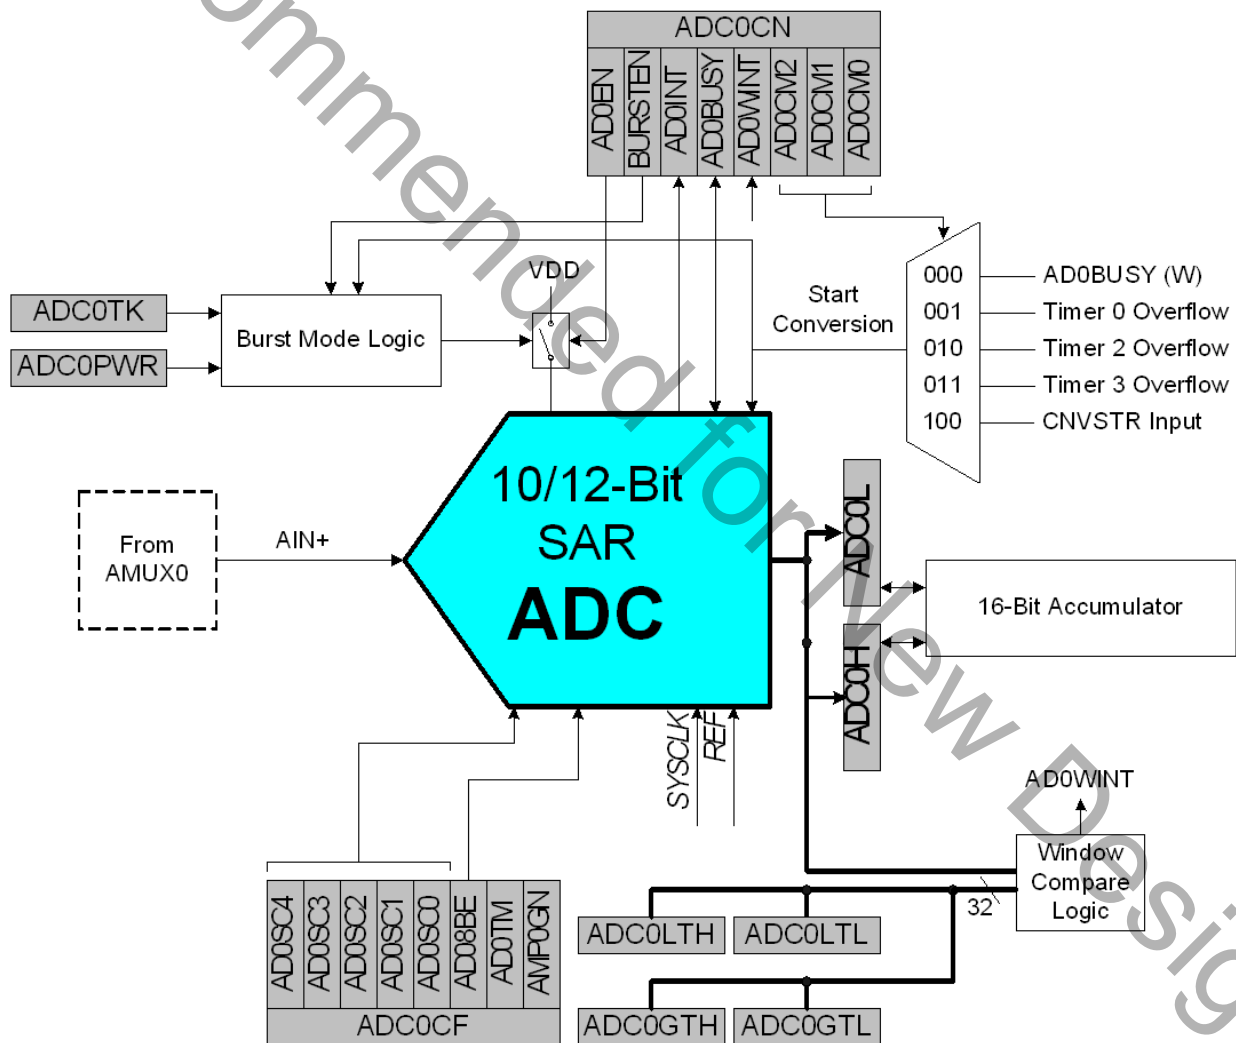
ADC0CN

AD0EN
BURSTEN
AD0INT
AD0BUSY
AD0WINT
AD0CM2
AD0CM1
AD0CM0

ADC0TK
ADC0PWR
Burst Mode Logic
VDD
Start Conversion
000
001
010
011
100
AD0BUSY (W)
Timer 0 Overflow
Timer 2 Overflow
Timer 3 Overflow
CNVSTR Input

From AMUX0
AIN+
10/12-Bit SAR
ADC
ADC0L
ADC0H
16-Bit Accumulator
SYSCLK
REF
AD0WINT
Window Compare Logic
32

AD0SC4
AD0SC3
AD0SC2
AD0SC1
AD0SC0
AD08BE
AD0TM
AMP0GN
ADC0CF
ADC0LTH
ADC0LTL
ADC0GTH
ADC0GTL

mmended for New Desig